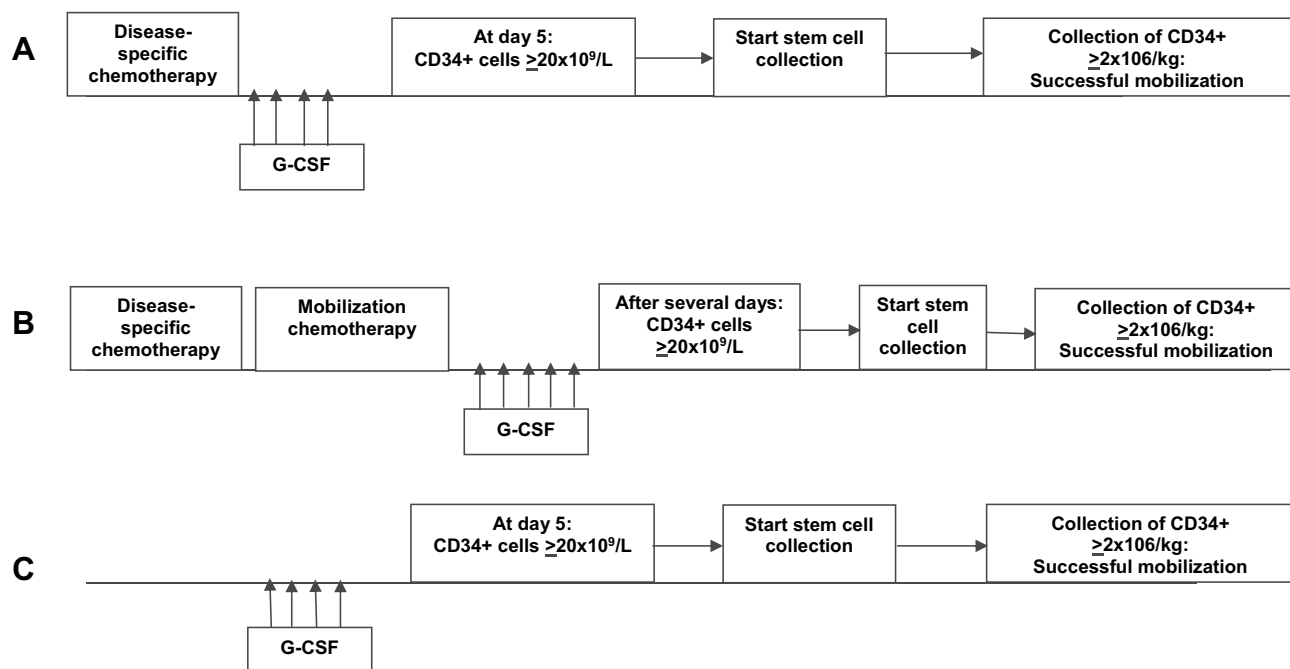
A

Disease-specific chemotherapy

G-CSF

At day 5: CD34+ cells $\geq 20x10^9$/L

Start stem cell collection

Collection of CD34+ $\geq$2x106/kg: Successful mobilization

B

Disease-specific chemotherapy

Mobilization chemotherapy

G-CSF

After several days: CD34+ cells $\geq 20x10^9$/L

Start stem cell collection

Collection of CD34+ $\geq$2x106/kg: Successful mobilization

C

G-CSF

At day 5: CD34+ cells $\geq 20x10^9$/L

Start stem cell collection

Collection of CD34+ $\geq$2x106/kg: Successful mobilization